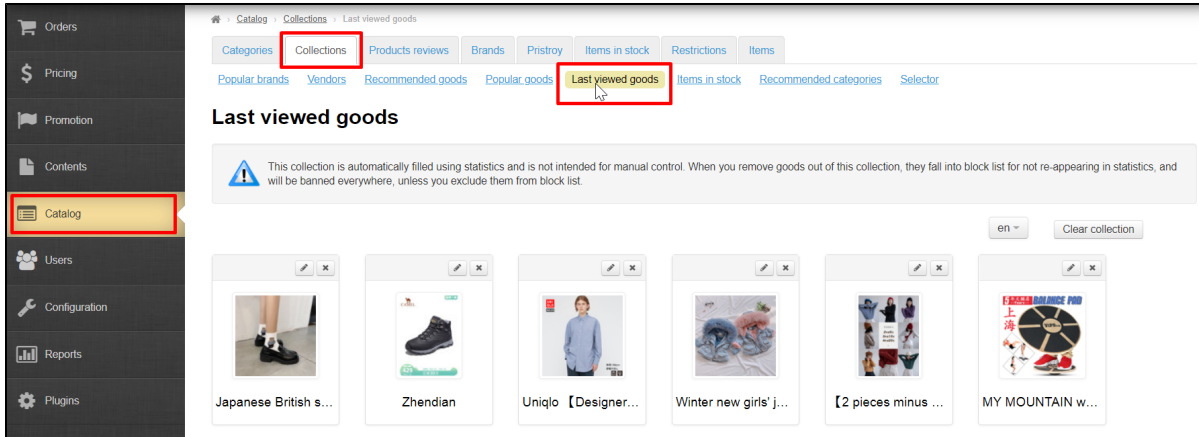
Orders
Pricing
Promotion
Contents
Catalog
Users
Configuration
Reports
Plugins

Catalog › Collections › Last viewed goods

Categories | Collections | Products reviews | Brands | Pristroy | Items in stock | Restrictions | Items

Popular brands | Vendors | Recommended goods | Popular goods | Last viewed goods | Items in stock | Recommended categories | Selector

Last viewed goods

This collection is automatically filled using statistics and is not intended for manual control. When you remove goods out of this collection, they fall into block list for not re-appearing in statistics, and will be banned everywhere, unless you exclude them from block list.

en

Clear collection

Japanese British s...

Zhendian

Uniqlo 【Designer...

Winter new girls' j...

【2 pieces minus ...

MY MOUNTAIN w...